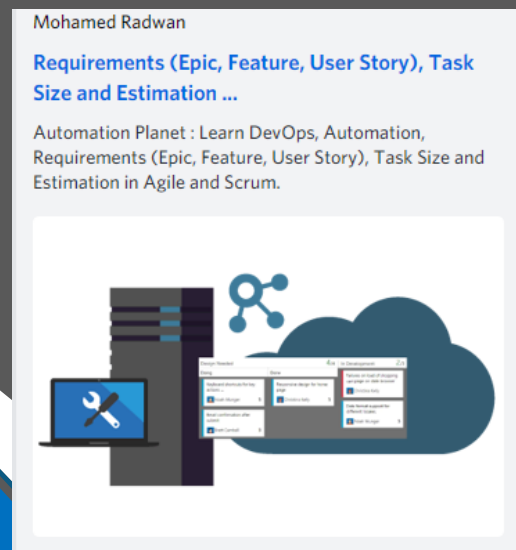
Mohamed Radwan

Requirements (Epic, Feature, User Story), Task Size and Estimation ...

Automation Planet : Learn DevOps, Automation, Requirements (Epic, Feature, User Story), Task Size and Estimation in Agile and Scrum.

Design Needed
Doing
Done
In Development
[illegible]